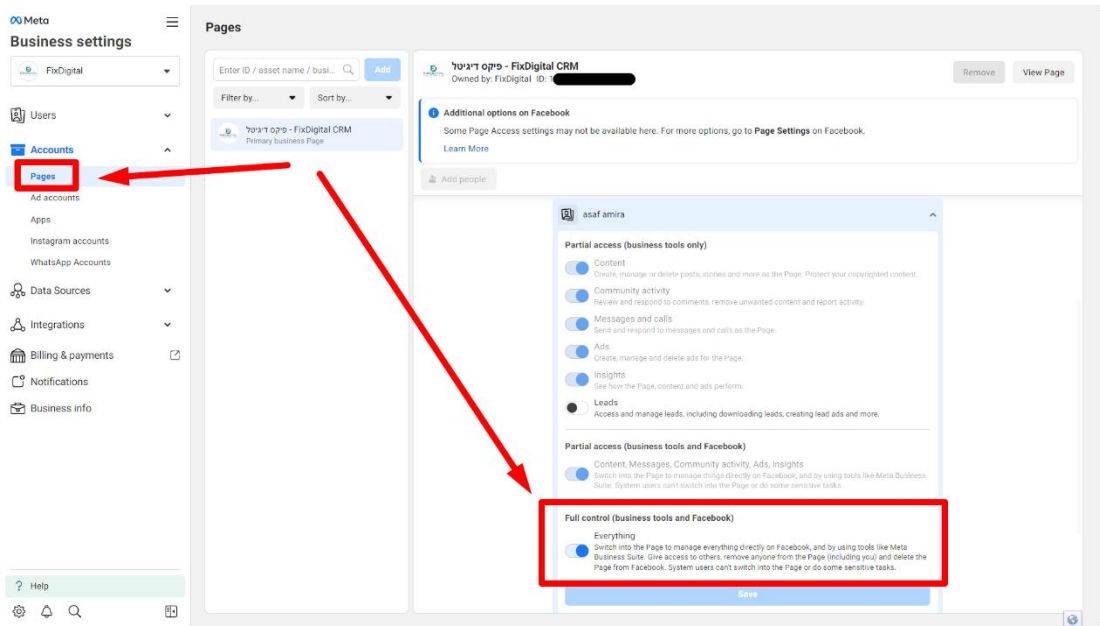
Meta
Business settings

FixDigital

Users

Accounts

Pages

Ad accounts

Apps

Instagram accounts

WhatsApp Accounts

Data Sources

Integrations

Billing & payments

Notifications

Business info

Help

Pages

Enter ID / asset name / busi...

Add

Filter by...

Sort by...

פיקס דיגיטל - FixDigital CRM
Primary business Page

פיקס דיגיטל - FixDigital CRM
Owned by: FixDigital ID: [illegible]

Remove

View Page

Additional options on Facebook
Some Page Access settings may not be available here. For more options, go to Page Settings on Facebook.
Learn More

Add people

asaf amira

Partial access (business tools only)

Content
Create, manage or delete posts, stories and more as the Page. Protect your copyrighted content.

Community activity
Review and respond to comments, remove unwanted content and report activity.

Messages and calls
Send and respond to messages and calls as the Page.

Ads
Create, manage and delete ads for the Page.

Insights
See how the Page, content and ads perform.

Leads
Access and manage leads, including downloading leads, creating lead ads and more.

Partial access (business tools and Facebook)

Content, Messages, Community activity, Ads, Insights
Switch into the Page to manage things directly on Facebook, and by using tools like Meta Business Suite. System users can't switch into the Page or do some sensitive tasks.

Full control (business tools and Facebook)

Everything
Switch into the Page to manage everything directly on Facebook, and by using tools like Meta Business Suite. Give access to others, remove anyone from the Page (including you) and delete the Page from Facebook. System users can't switch into the Page or do some sensitive tasks.

Save